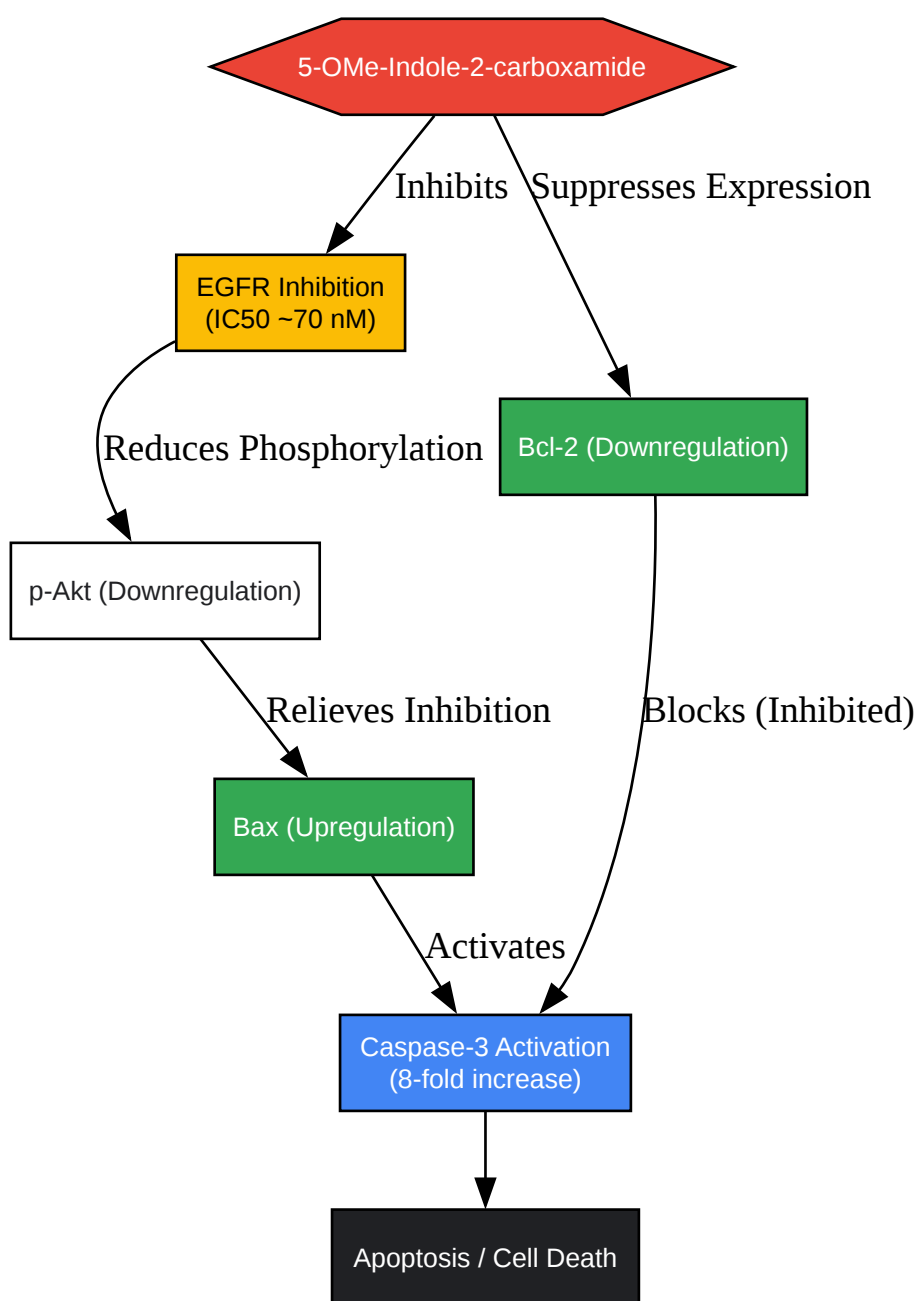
5-OMe-Indole-2-carboxamide

Inhibits

Suppresses Expression

EGFR Inhibition
(IC50 ~70 nM)

Reduces Phosphorylation

Bcl-2 (Downregulation)

p-Akt (Downregulation)

Relieves Inhibition

Blocks (Inhibited)

Bax (Upregulation)

Activates

Caspase-3 Activation
(8-fold increase)

Apoptosis / Cell Death